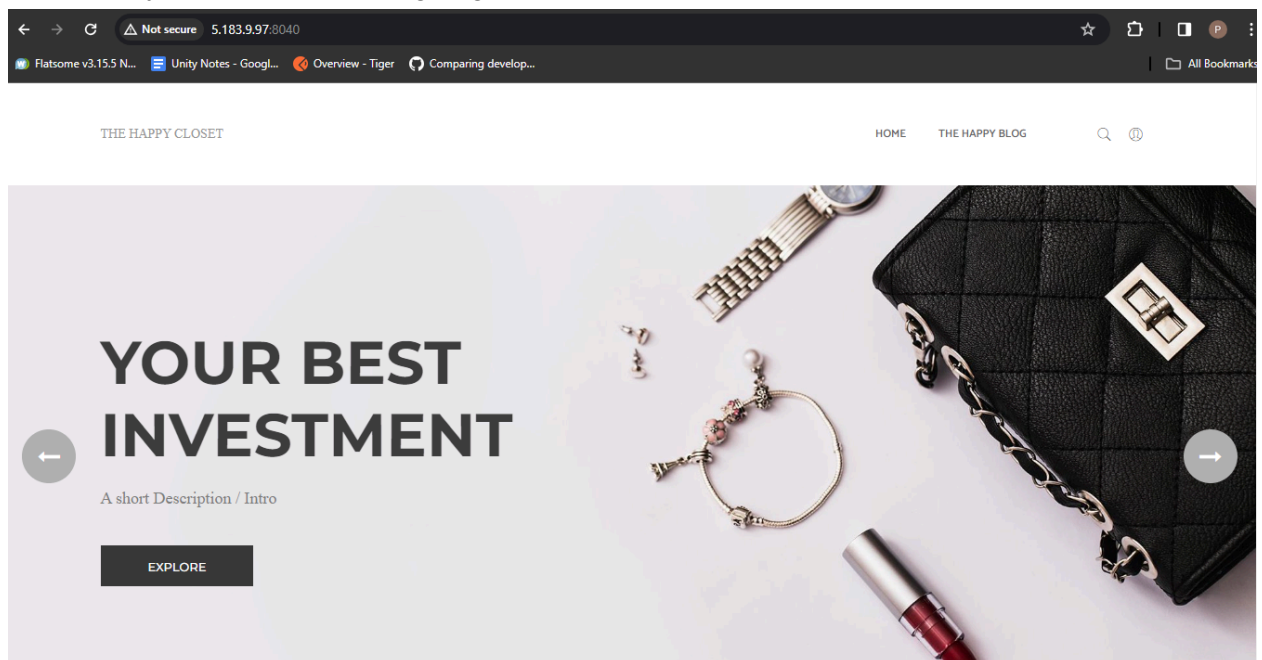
Not secure 5.183.9.97:8040

P

Flatsome v3.15.5 N... Unity Notes - Googl... Overview - Tiger Comparing develop...

All Bookmarks

THE HAPPY CLOSET

HOME THE HAPPY BLOG

YOUR BEST INVESTMENT

A short Description / Intro

EXPLORE